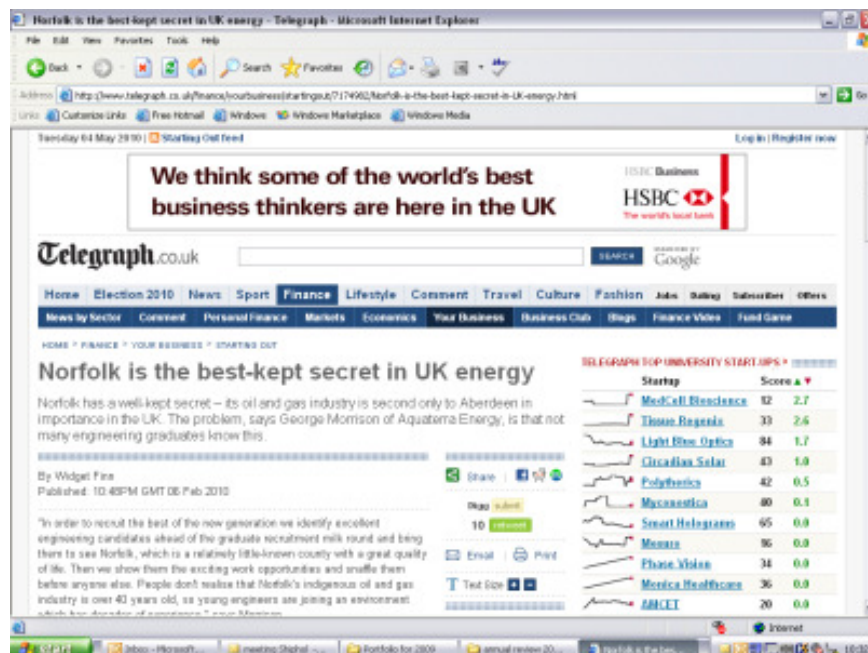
Norfolk is the best-kept secret in UK energy - Telegraph - Microsoft Internet Explorer

File Edit View Favorites Tools Help

Back Search Favorites

Address http://www.telegraph.co.uk/finance/yourbusiness/startingout/7174902/Norfolk-is-the-best-kept-secret-in-UK-energy.html Go

Links Customize Links Free Hotmail Windows Windows Marketplace Windows Media

Tuesday 04 May 2010 | Starting Out feed

Log in | Register now

We think some of the world's best business thinkers are here in the UK

HSBC Business

HSBC

The world's local bank

Telegraph.co.uk

SEARCH

Google

Home Election 2010 News Sport Finance Lifestyle Comment Travel Culture Fashion Jobs Dating Subscriber Offers

News by Sector Comment Personal Finance Markets Economics Your Business Business Club Blogs Finance Video Fund Game

HOME » FINANCE » YOUR BUSINESS » STARTING OUT

Norfolk is the best-kept secret in UK energy

Norfolk has a well-kept secret – its oil and gas industry is second only to Aberdeen in importance in the UK. The problem, says George Morrison of Aquaterra Energy, is that not many engineering graduates know this.

By Widget Fine
Published: 10:48PM GMT 06 Feb 2010

Share

Digg submit
10 retweet

Email Print

Text Size

"In order to recruit the best of the new generation we identify excellent engineering candidates ahead of the graduate recruitment milk round and bring them to see Norfolk, which is a relatively little-known county with a great quality of life. Then we show them the exciting work opportunities and snaffle them before anyone else. People don't realise that Norfolk's indigenous oil and gas industry is over 40 years old, so young engineers are joining an environment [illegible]

TELEGRAPH TOP UNIVERSITY START-UPS »

| Startup | Score |  |
|---|---|---|
| MedCell Bioscience | 12 | 2.7 |
| Tissue Regenix | 33 | 2.6 |
| Light Blue Optics | 84 | 1.7 |
| Circadian Solar | 43 | 1.0 |
| Polytherics | 42 | 0.5 |
| Myconostica | 40 | 0.1 |
| Smart Holograms | 65 | 0.0 |
| Mesuro | 96 | 0.0 |
| Phase Vision | 34 | 0.0 |
| Monica Healthcare | 36 | 0.0 |
| AMCET | 20 | 0.0 |

Internet

Inbox - Microsoft... meeting Shiphal ... Portfolio for 2009 annual review 20... Norfolk is the bes...